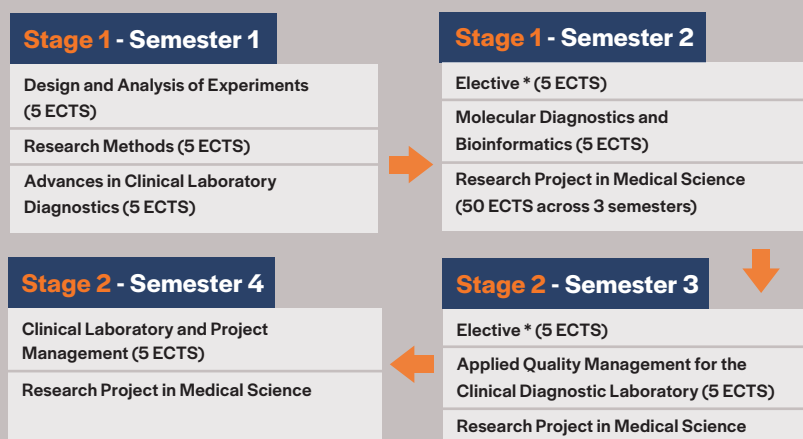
Stage 1 - Semester 1

Design and Analysis of Experiments (5 ECTS)

Research Methods (5 ECTS)

Advances in Clinical Laboratory Diagnostics (5 ECTS)

Stage 1 - Semester 2

Elective * (5 ECTS)

Molecular Diagnostics and Bioinformatics (5 ECTS)

Research Project in Medical Science (50 ECTS across 3 semesters)

Stage 2 - Semester 3

Elective * (5 ECTS)

Applied Quality Management for the Clinical Diagnostic Laboratory (5 ECTS)

Research Project in Medical Science

Stage 2 - Semester 4

Clinical Laboratory and Project Management (5 ECTS)

Research Project in Medical Science